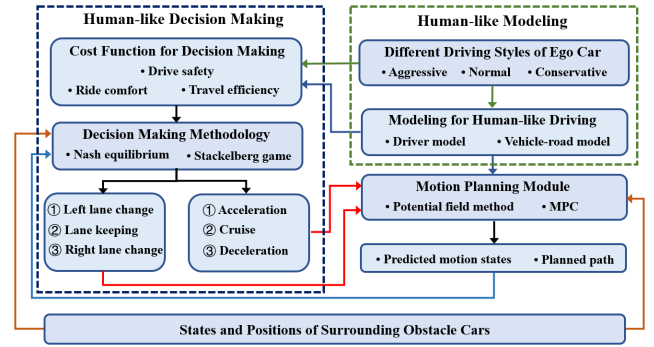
Human-like Decision Making

Cost Function for Decision Making
• Drive safety
• Ride comfort • Travel efficiency

Decision Making Methodology
• Nash equilibrium • Stackelberg game

① Left lane change
② Lane keeping
③ Right lane change

① Acceleration
② Cruise
③ Deceleration

Human-like Modeling

Different Driving Styles of Ego Car
• Aggressive • Normal • Conservative

Modeling for Human-like Driving
• Driver model • Vehicle-road model

Motion Planning Module
• Potential field method • MPC

• Predicted motion states • Planned path

States and Positions of Surrounding Obstacle Cars